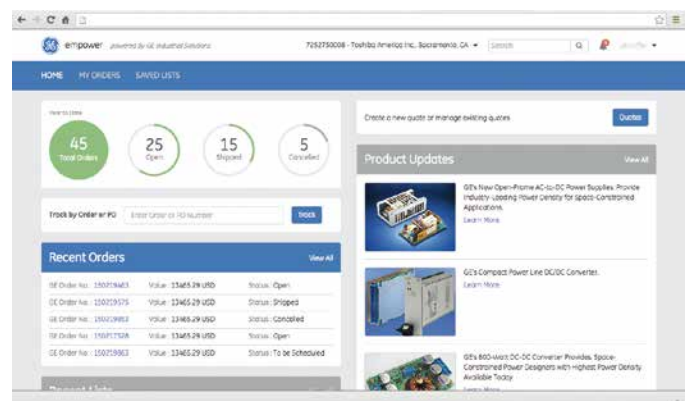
empower powered by GE Industrial Solutions

7252750008 - Toshiba America Inc., Sacramento, CA

Search

HOME MY ORDERS SAVED LISTS

Year to Date

45
Total Orders

25
Open

15
Shipped

5
Cancelled

Track by Order or PO

Enter Order or PO Number

Track

Recent Orders

View All

| | | |
|---|---|---|
| GE Order No.: 150219463 | Value: 33465.29 USD | Status: Open |
| GE Order No.: 150219575 | Value: 33465.29 USD | Status: Shipped |
| GE Order No.: 150219863 | Value: 33465.29 USD | Status: Cancelled |
| GE Order No.: 150217528 | Value: 33465.29 USD | Status: Open |
| GE Order No.: 150219863 | Value: 33465.29 USD | Status: To be Scheduled |

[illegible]

Create a new quote or manage existing quotes

Quotes

Product Updates

View All

GE's New Open-Frame AC-to-DC Power Supplies Provide Industry-Leading Power Density for Space-Constrained Applications.

Learn More

GE's Compact Power Line DC/DC Converter.

Learn More

GE's 800-Watt DC-DC Converter Provides Space-Constrained Power Designers with Highest Power Density Available Today

Learn More